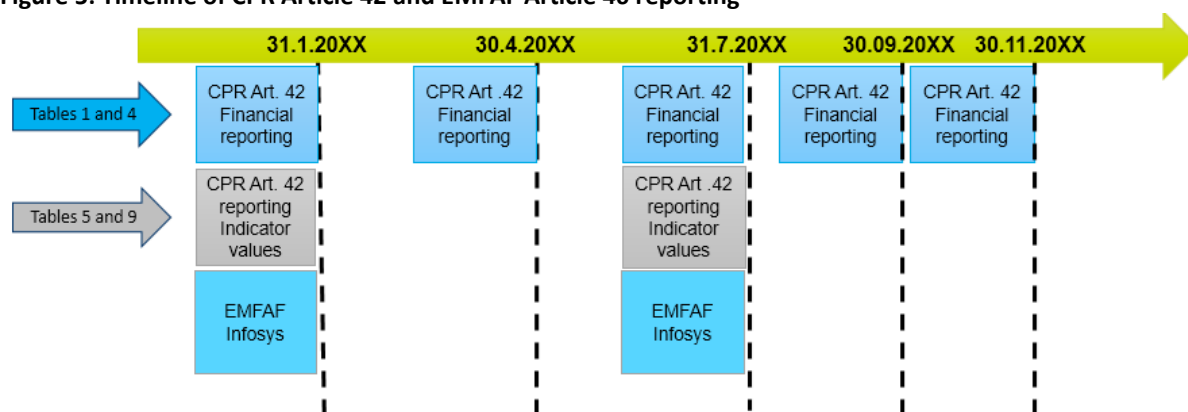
Figure 5: Timeline of CPR Article 42 and EMFAF Article 46 reporting

31.1.20XX
30.4.20XX
31.7.20XX
30.09.20XX
30.11.20XX

Tables 1 and 4

CPR Art. 42 Financial reporting

CPR Art .42 Financial reporting

CPR Art. 42 Financial reporting

CPR Art. 42 Financial reporting

CPR Art. 42 Financial reporting

Tables 5 and 9

CPR Art. 42 reporting Indicator values

CPR Art .42 reporting Indicator values

EMFAF Infosys

EMFAF Infosys